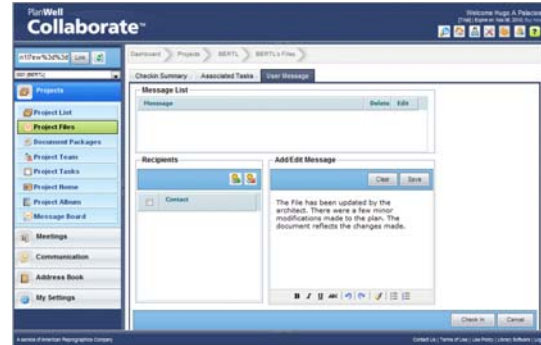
PlanWell
Collaborate™

Welcome Hugo A Palacios
[Trial] Expire on Year 06, 2010, You Have

n10%ew%3d%3d Link

001 BERTL

Projects

Project List
Project Files
Document Packages
Project Team
Project Tasks
Project Home
Project Album
Message Board

Meetings
Communication
Address Book
My Settings

Dashboard > Projects > BERTL > BERTL's Files >

Checkin Summary | Associated Tasks | User Message

Message List

| Message | Delete | Edit |
|---|---|---|

Recipients

| | Contact |
|---|---|

Add/Edit Message

Clear | Save

The File has been updated by the architect. There were a few minor modifications made to the plan. The document reflects the changes made.

B I U

Check In | Cancel

A service of American Reprographics Company

Contact Us | Terms of Use | Use Policy | Library Software | Lo